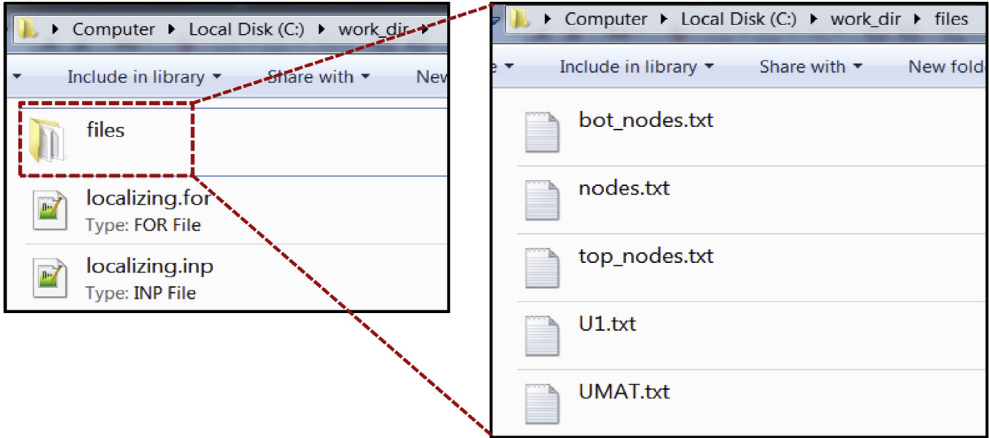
▸ Computer ▸ Local Disk (C:) ▸ work_dir ▸

Include in library ▾ Share with ▾ New

files

localizing.for
Type: FOR File

localizing.inp
Type: INP File

▸ Computer ▸ Local Disk (C:) ▸ work_dir ▸ files

e ▾ Include in library ▾ Share with ▾ New fold

bot_nodes.txt

nodes.txt

top_nodes.txt

U1.txt

UMAT.txt